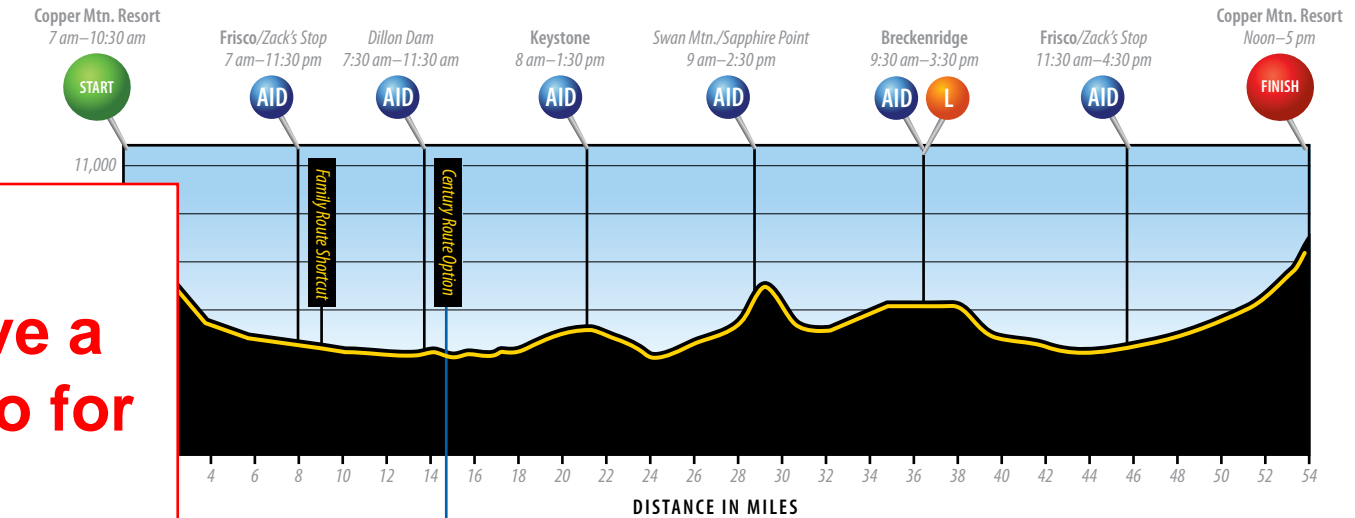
Copper Mtn. Resort
7 am–10:30 am
START

Frisco/Zack's Stop
7 am–11:30 pm
AID

Dillon Dam
7:30 am–11:30 am
AID

Keystone
8 am–1:30 pm
AID

Swan Mtn./Sapphire Point
9 am–2:30 pm
AID

Breckenridge
9:30 am–3:30 pm
AID L

Frisco/Zack's Stop
11:30 am–4:30 pm
AID

Copper Mtn. Resort
Noon–5 pm
FINISH

11,000

Family Route Shortcut

Century Route Option

ve a
o for

4 6 8 10 12 14 16 18 20 22 24 26 28 30 32 34 36 38 40 42 44 46 48 50 52 54

DISTANCE IN MILES